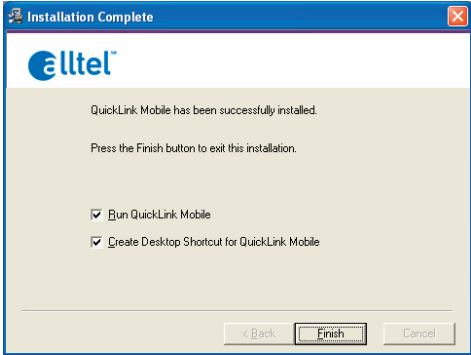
Installation Complete

alltel™

QuickLink Mobile has been successfully installed.

Press the Finish button to exit this installation.

☑ Run QuickLink Mobile

☑ Create Desktop Shortcut for QuickLink Mobile

< Back | Finish | Cancel